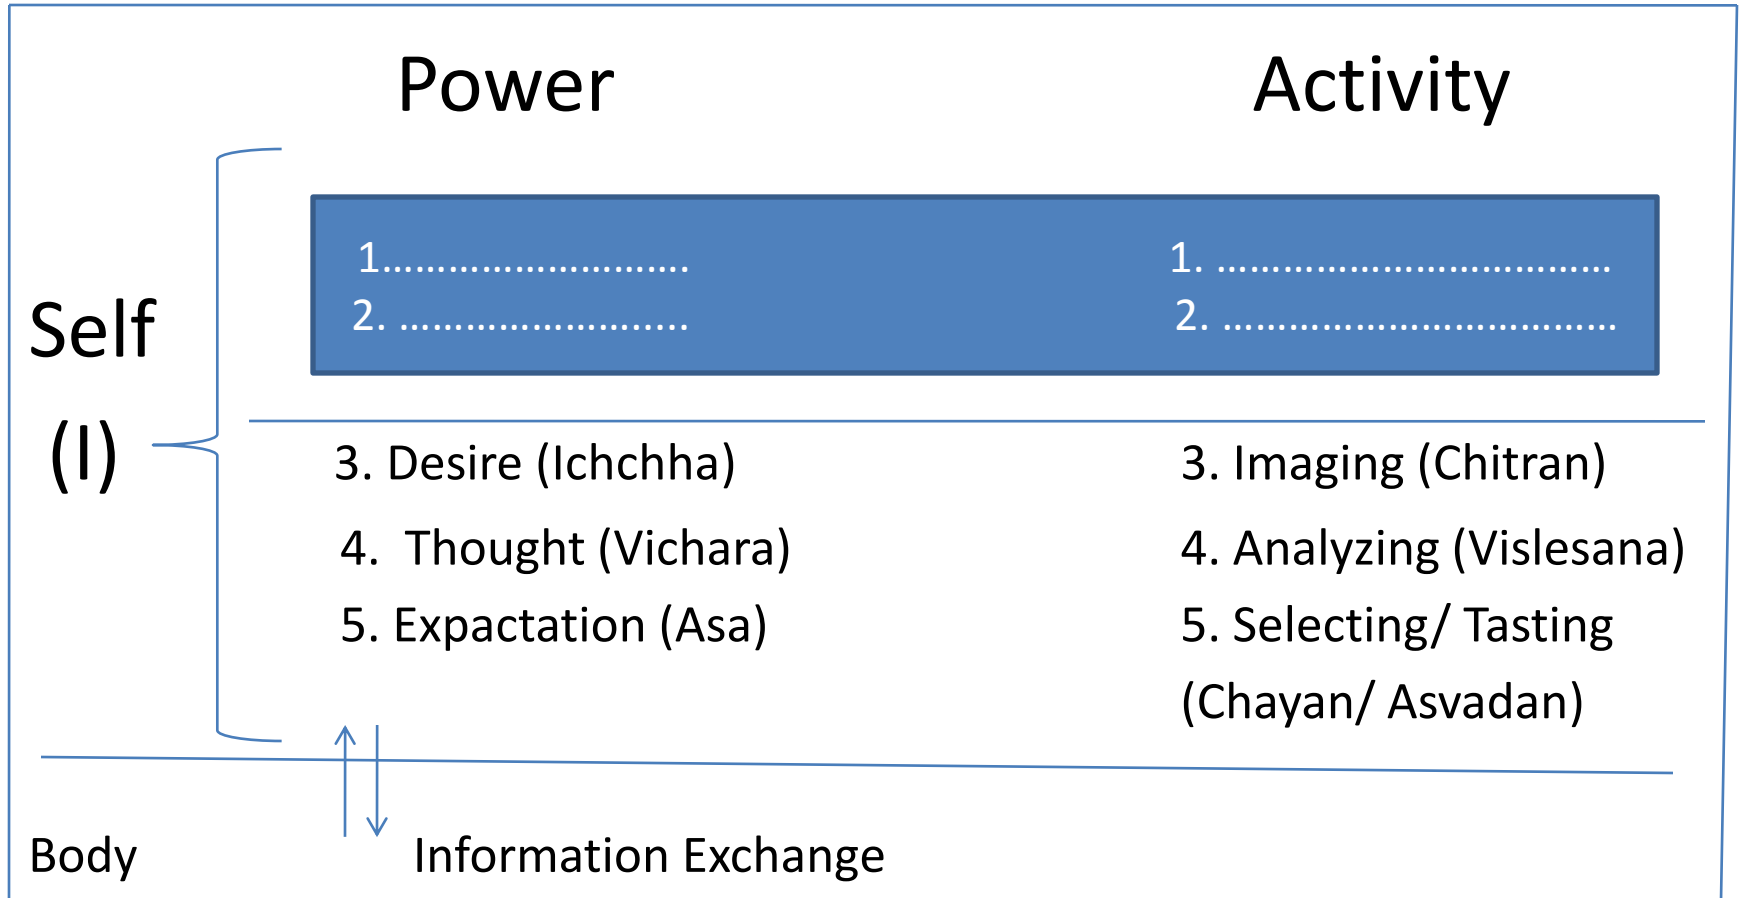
Power

Activity

Self

(I)

1..........................
2. ........................

1. ..................................
2. ..................................

3. Desire (Ichchha)

4. Thought (Vichara)

5. Expactation (Asa)

3. Imaging (Chitran)

4. Analyzing (Vislesana)

5. Selecting/ Tasting (Chayan/ Asvadan)

Body

Information Exchange